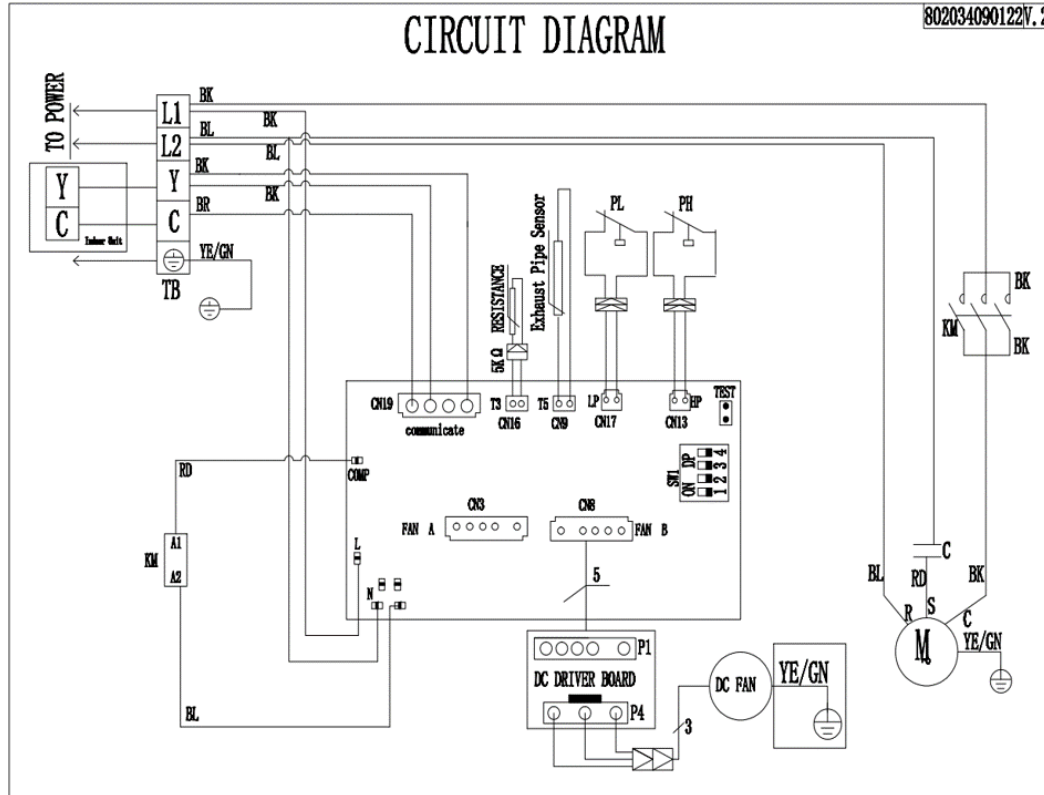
CIRCUIT DIAGRAM

802034090122V.2

TO POWER

L1
L2
Y
C
TB

BK
BL
BK
BL
BK
BK
BR
YE/GN

Y
C
Indoor Unit

RESISTANCE
5K Ω
Exhaust Pipe Sensor

PL
PH

BK
KM
BK

CN19
communicate
T3
CN16
T5
CN9
LP
CN17
HP
CN13
TEST

SW1
ON
DP
1 2 3 4

RD
COMP

KM
A1
A2

CN3
FAN A
CN8
FAN B

L
N

5

P1
DC DRIVER BOARD
P4

DC FAN
YE/GN

3

BL

C
BL
RD
BK
R
S
C
YE/GN
M